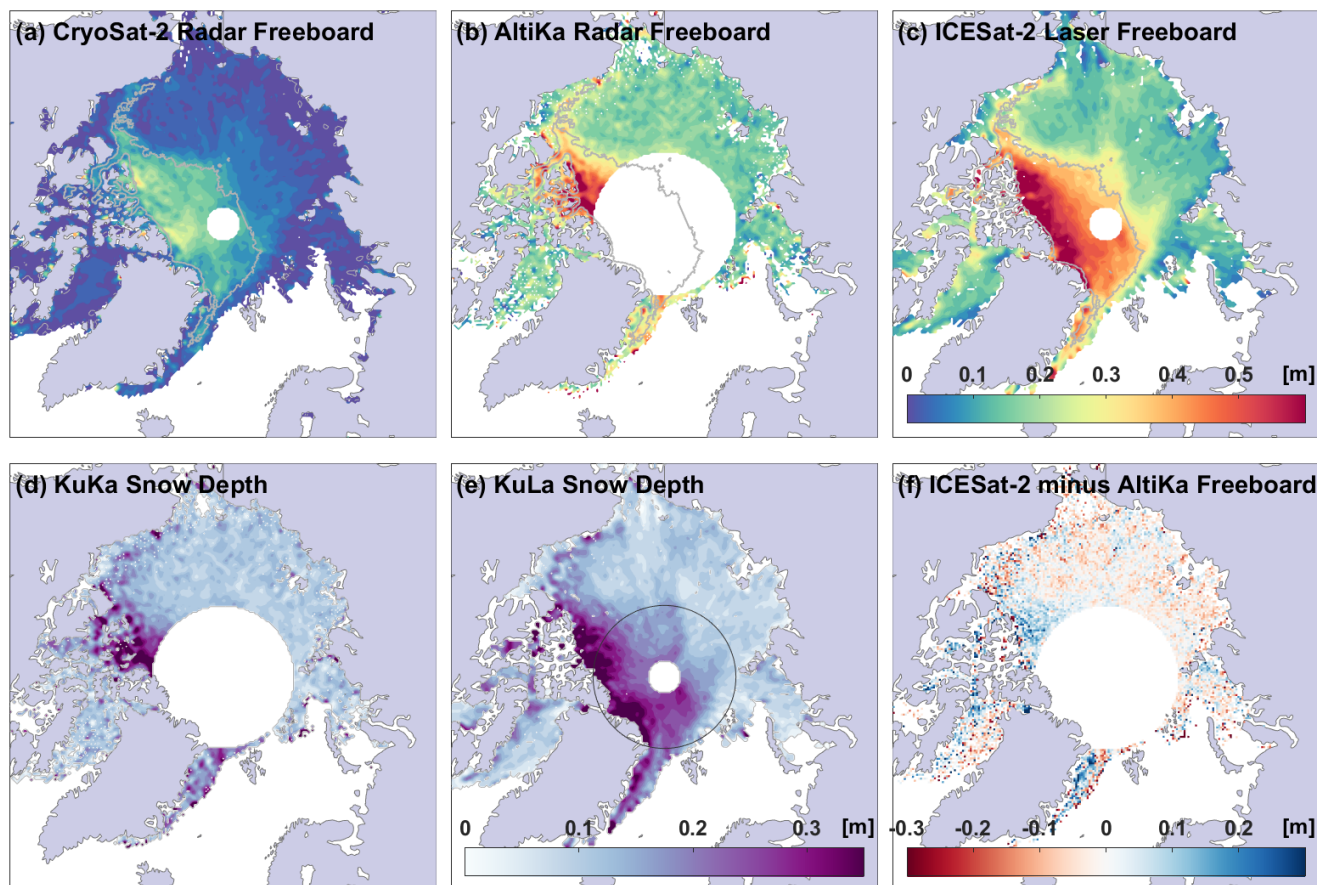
(a) CryoSat-2 Radar Freeboard

(b) AltiKa Radar Freeboard

(c) ICESat-2 Laser Freeboard

0 0.1 0.2 0.3 0.4 0.5 [m]

(d) KuKa Snow Depth

(e) KuLa Snow Depth

0 0.1 0.2 0.3 [m]

(f) ICESat-2 minus AltiKa Freeboard

-0.3 -0.2 -0.1 0 0.1 0.2 [m]